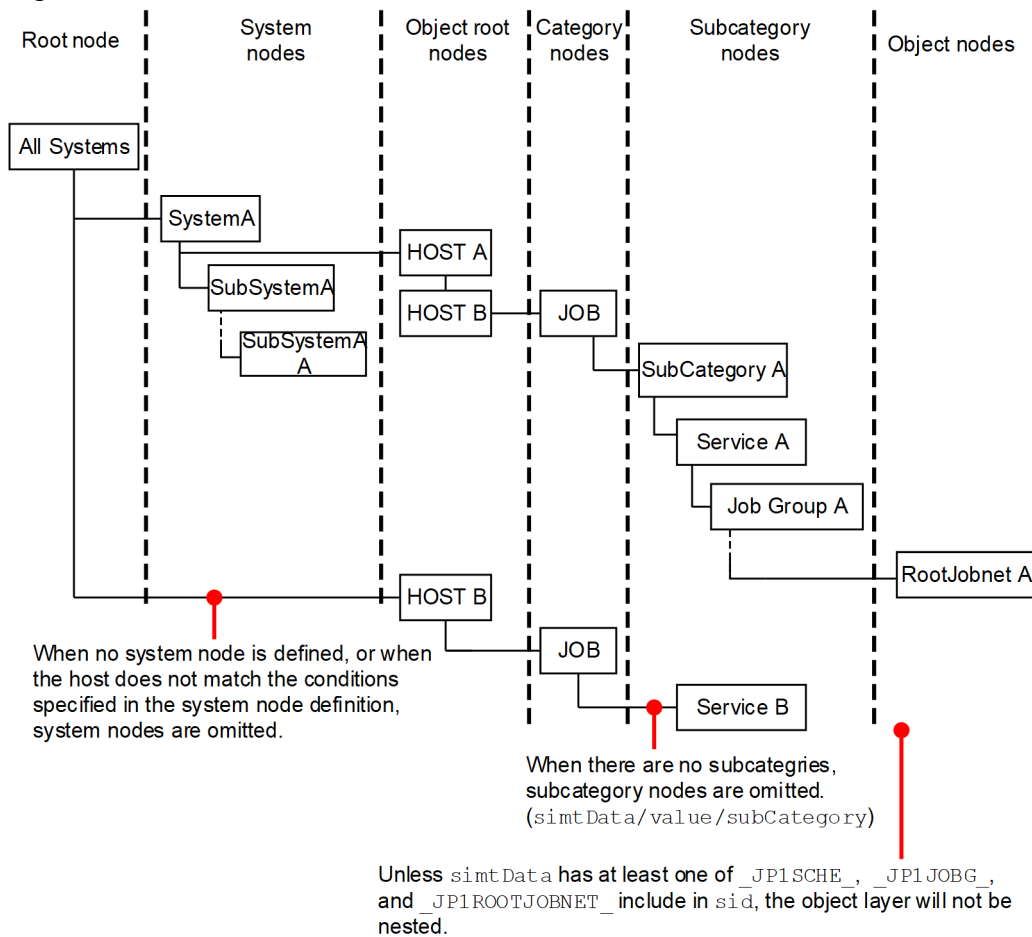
Root node

System nodes

Object root nodes

Category nodes

Subcategory nodes

Object nodes

All Systems

SystemA

SubSystemA

SubSystemA A

HOST A

HOST B

JOB

SubCategory A

Service A

Job Group A

RootJobnet A

HOST B

JOB

Service B

When no system node is defined, or when the host does not match the conditions specified in the system node definition, system nodes are omitted.

When there are no subcategries, subcategory nodes are omitted. (simtData/value/subCategory)

Unless simtData has at least one of _JP1SCHE_, _JP1JOBG_, and _JP1ROOTJOBNET_ include in sid, the object layer will not be nested.